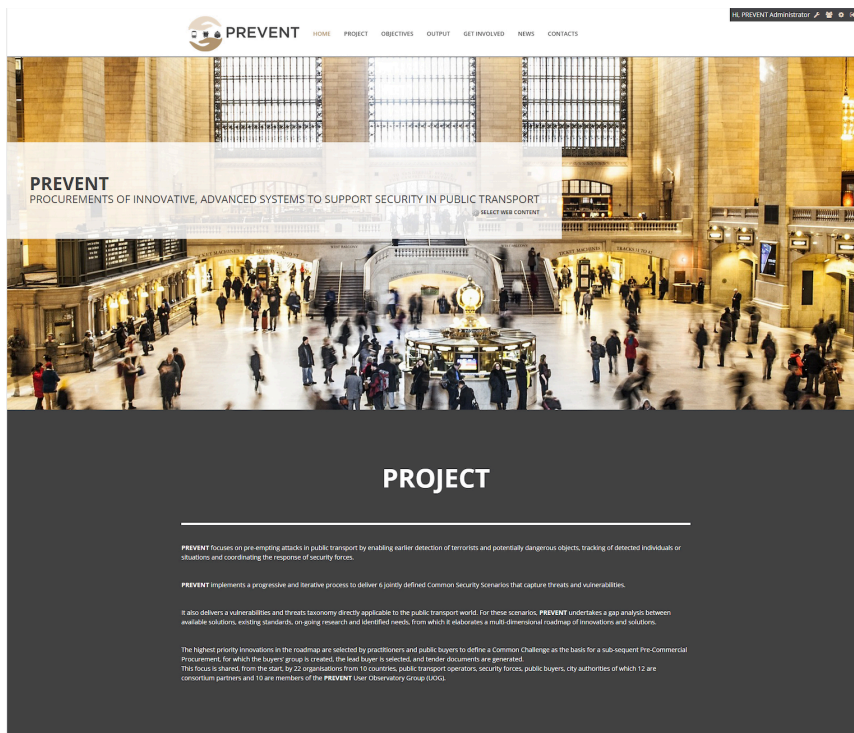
PREVENT

HOME PROJECT OBJECTIVES OUTPUT GET INVOLVED NEWS CONTACTS

HL PREVENT Administrator

PREVENT
PROCUREMENTS OF INNOVATIVE, ADVANCED SYSTEMS TO SUPPORT SECURITY IN PUBLIC TRANSPORT

SELECT WEB CONTENT

PROJECT

PREVENT focuses on pre-empting attacks in public transport by enabling earlier detection of terrorists and potentially dangerous objects, tracking of detected individuals or situations and coordinating the response of security forces.

PREVENT implements a progressive and iterative process to deliver 6 jointly defined Common Security Scenarios that capture threats and vulnerabilities.

It also delivers a vulnerabilities and threats taxonomy directly applicable to the public transport world. For these scenarios, PREVENT undertakes a gap analysis between available solutions, existing standards, on-going research and identified needs, from which it elaborates a multi-dimensional roadmap of innovations and solutions.

The highest priority innovations in the roadmap are selected by practitioners and public buyers to define a Common Challenge as the basis for a sub-sequent Pre-Commercial Procurement, for which the buyers' group is created, the lead buyer is selected, and tender documents are generated.
This focus is shared, from the start, by 22 organisations from 10 countries, public transport operators, security forces, public buyers, city authorities of which 12 are consortium partners and 10 are members of the PREVENT User Observatory Group (UOG).